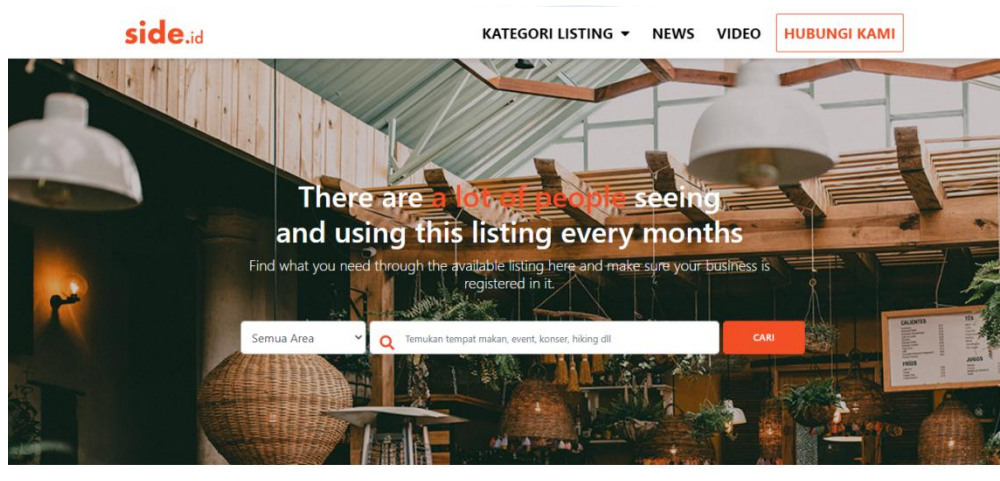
side.id

KATEGORI LISTING ▾ NEWS VIDEO HUBUNGI KAMI

There are a lot of people seeing and using this listing every months

Find what you need through the available listing here and make sure your business is registered in it.

Semua Area

Temukan tempat makan, event, konser, hiking dll

CARI

CALIENTES

FRIOS

JUGOS